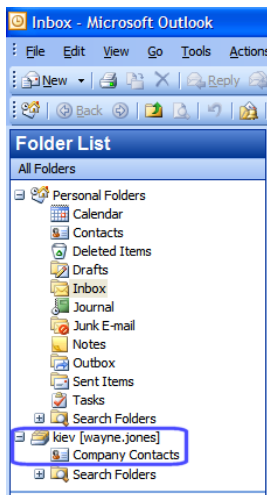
Inbox - Microsoft Outlook

File Edit View Go Tools Actions

New Reply

Back

Folder List

All Folders

Personal Folders
Calendar
Contacts
Deleted Items
Drafts
Inbox
Journal
Junk E-mail
Notes
Outbox
Sent Items
Tasks
Search Folders
kiev [wayne.jones]
Company Contacts
Search Folders